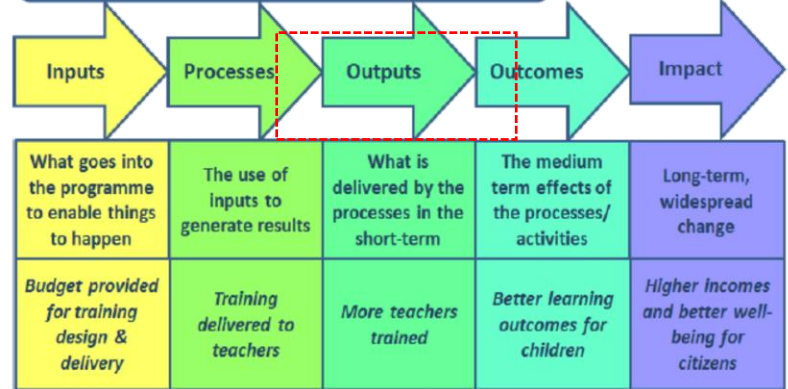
| Inputs | Processes | Outputs | Outcomes | Impact |
|---|---|---|---|---|
| What goes into the programme to enable things to happen | The use of inputs to generate results | What is delivered by the processes in the short-term | The medium term effects of the processes/ activities | Long-term, widespread change |
| *Budget provided for training design & delivery* | *Training delivered to teachers* | *More teachers trained* | *Better learning outcomes for children* | *Higher incomes and better well-being for citizens* |